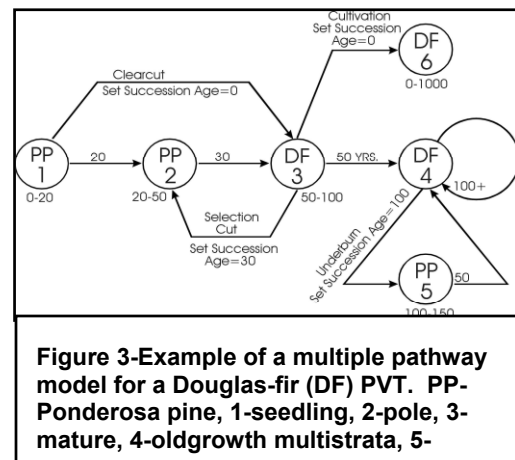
Cultivation
Set Succession
Age=0

DF
6
0-1000

Clearcut
Set Succession Age=0

PP
1
0-20

20

PP
2
20-50

30

DF
3
50-100

50 YRS.

DF
4
100+

Selection
Cut
Set Succession
Age=30

Underburn
Set Succession Age=100

PP
5
100-150

50

Figure 3-Example of a multiple pathway model for a Douglas-fir (DF) PVT. PP-Ponderosa pine, 1-seedling, 2-pole, 3-mature, 4-oldgrowth multistrata, 5-